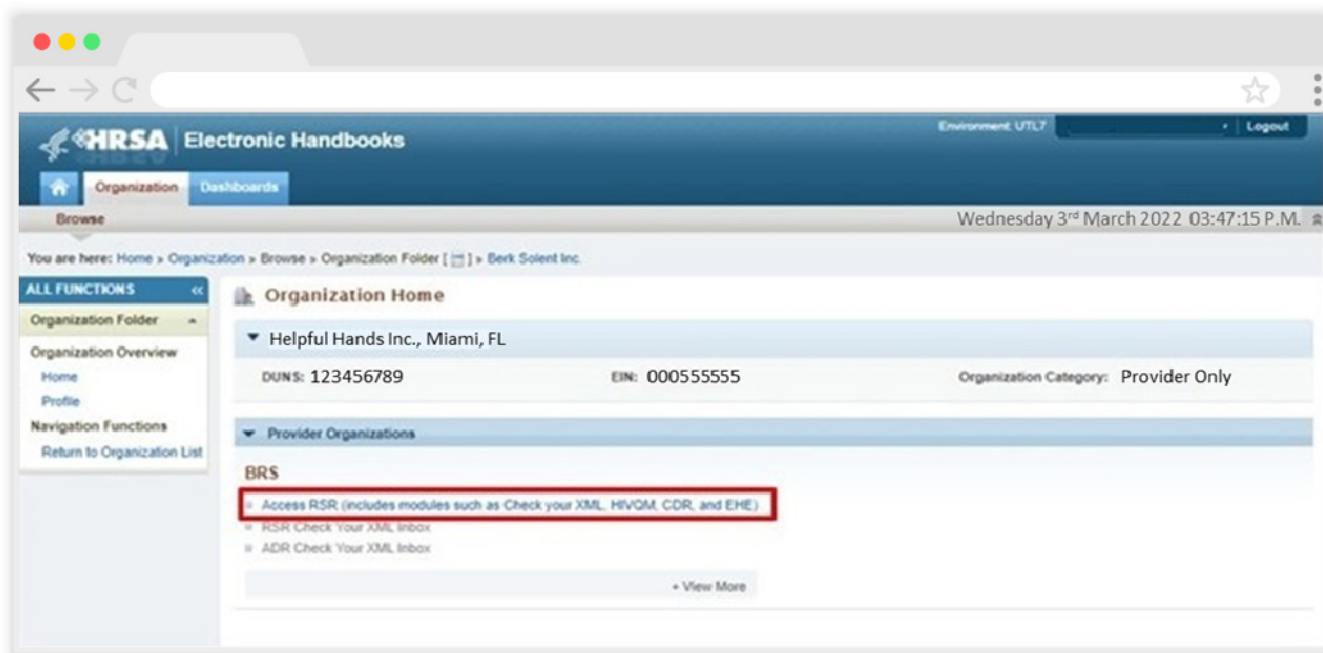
HRSA Electronic Handbooks

Environment: UTL7

Logout

Organization Dashboards

Browse

Wednesday 3rd March 2022 03:47:15 P.M.

You are here: Home » Organization » Browse » Organization Folder [ ] » Berk Solent Inc.

ALL FUNCTIONS

Organization Folder

Organization Overview

Home

Profile

Navigation Functions

Return to Organization List

Organization Home

Helpful Hands Inc., Miami, FL

DUNS: 123456789

EIN: 000555555

Organization Category: Provider Only

Provider Organizations

BRS

Access RSR (includes modules such as Check your XML, HIVQM, CDR, and EHE)

RSR Check Your XML Inbox

ADR Check Your XML Inbox

+ View More